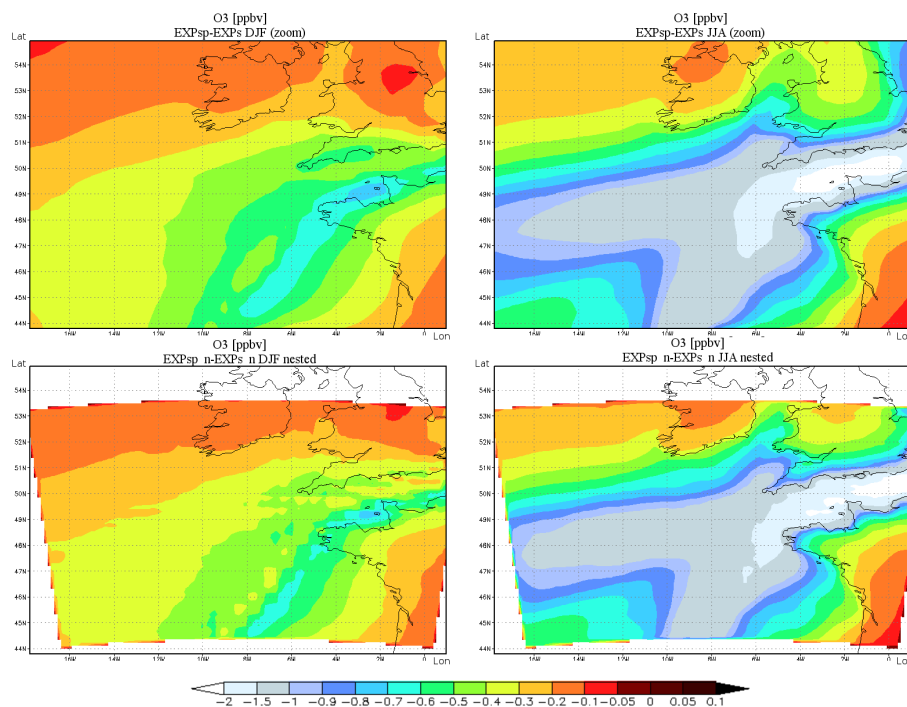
O3 [ppbv]
EXPsp-EXPs DJF (zoom)

Lat
54N
53N
52N
51N
50N
49N
48N
47N
46N
45N
44N
16W 14W 12W 10W 8W 6W 4W 2W 0
Lon

O3 [ppbv]
EXPsp-EXPs JJA (zoom)

Lat
54N
53N
52N
51N
50N
49N
48N
47N
46N
45N
44N
16W 14W 12W 10W 8W 6W 4W 2W 0
Lon

O3 [ppbv]
EXPsp_n-EXPs_n DJF nested

Lat
54N
53N
52N
51N
50N
49N
48N
47N
46N
45N
44N
16W 14W 12W 10W 8W 6W 4W 2W 0
Lon

O3 [ppbv]
EXPsp_n-EXPs_n JJA nested

Lat
54N
53N
52N
51N
50N
49N
48N
47N
46N
45N
44N
16W 14W 12W 10W 8W 6W 4W 2W 0
Lon

−2 −1.5 −1 −0.9 −0.8 −0.7 −0.6 −0.5 −0.4 −0.3 −0.2 −0.1 −0.05 0 0.05 0.1